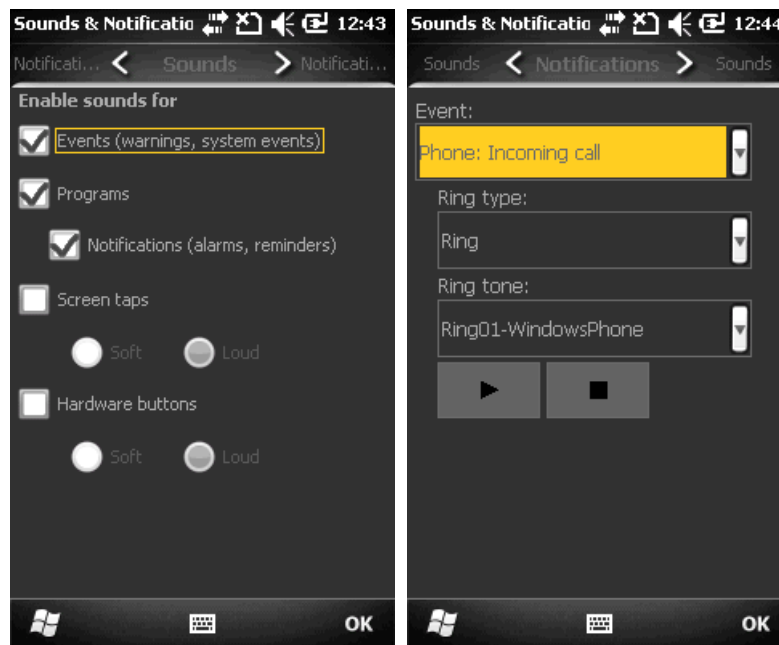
Sounds & Notificatio 12:43

Notificati... Sounds Notificati...

Enable sounds for

Events (warnings, system events)

Programs

Notifications (alarms, reminders)

Screen taps

Soft Loud

Hardware buttons

Soft Loud

OK

Sounds & Notificatio 12:44

Sounds Notifications Sounds

Event:

Phone: Incoming call

Ring type:

Ring

Ring tone:

Ring01-WindowsPhone

OK